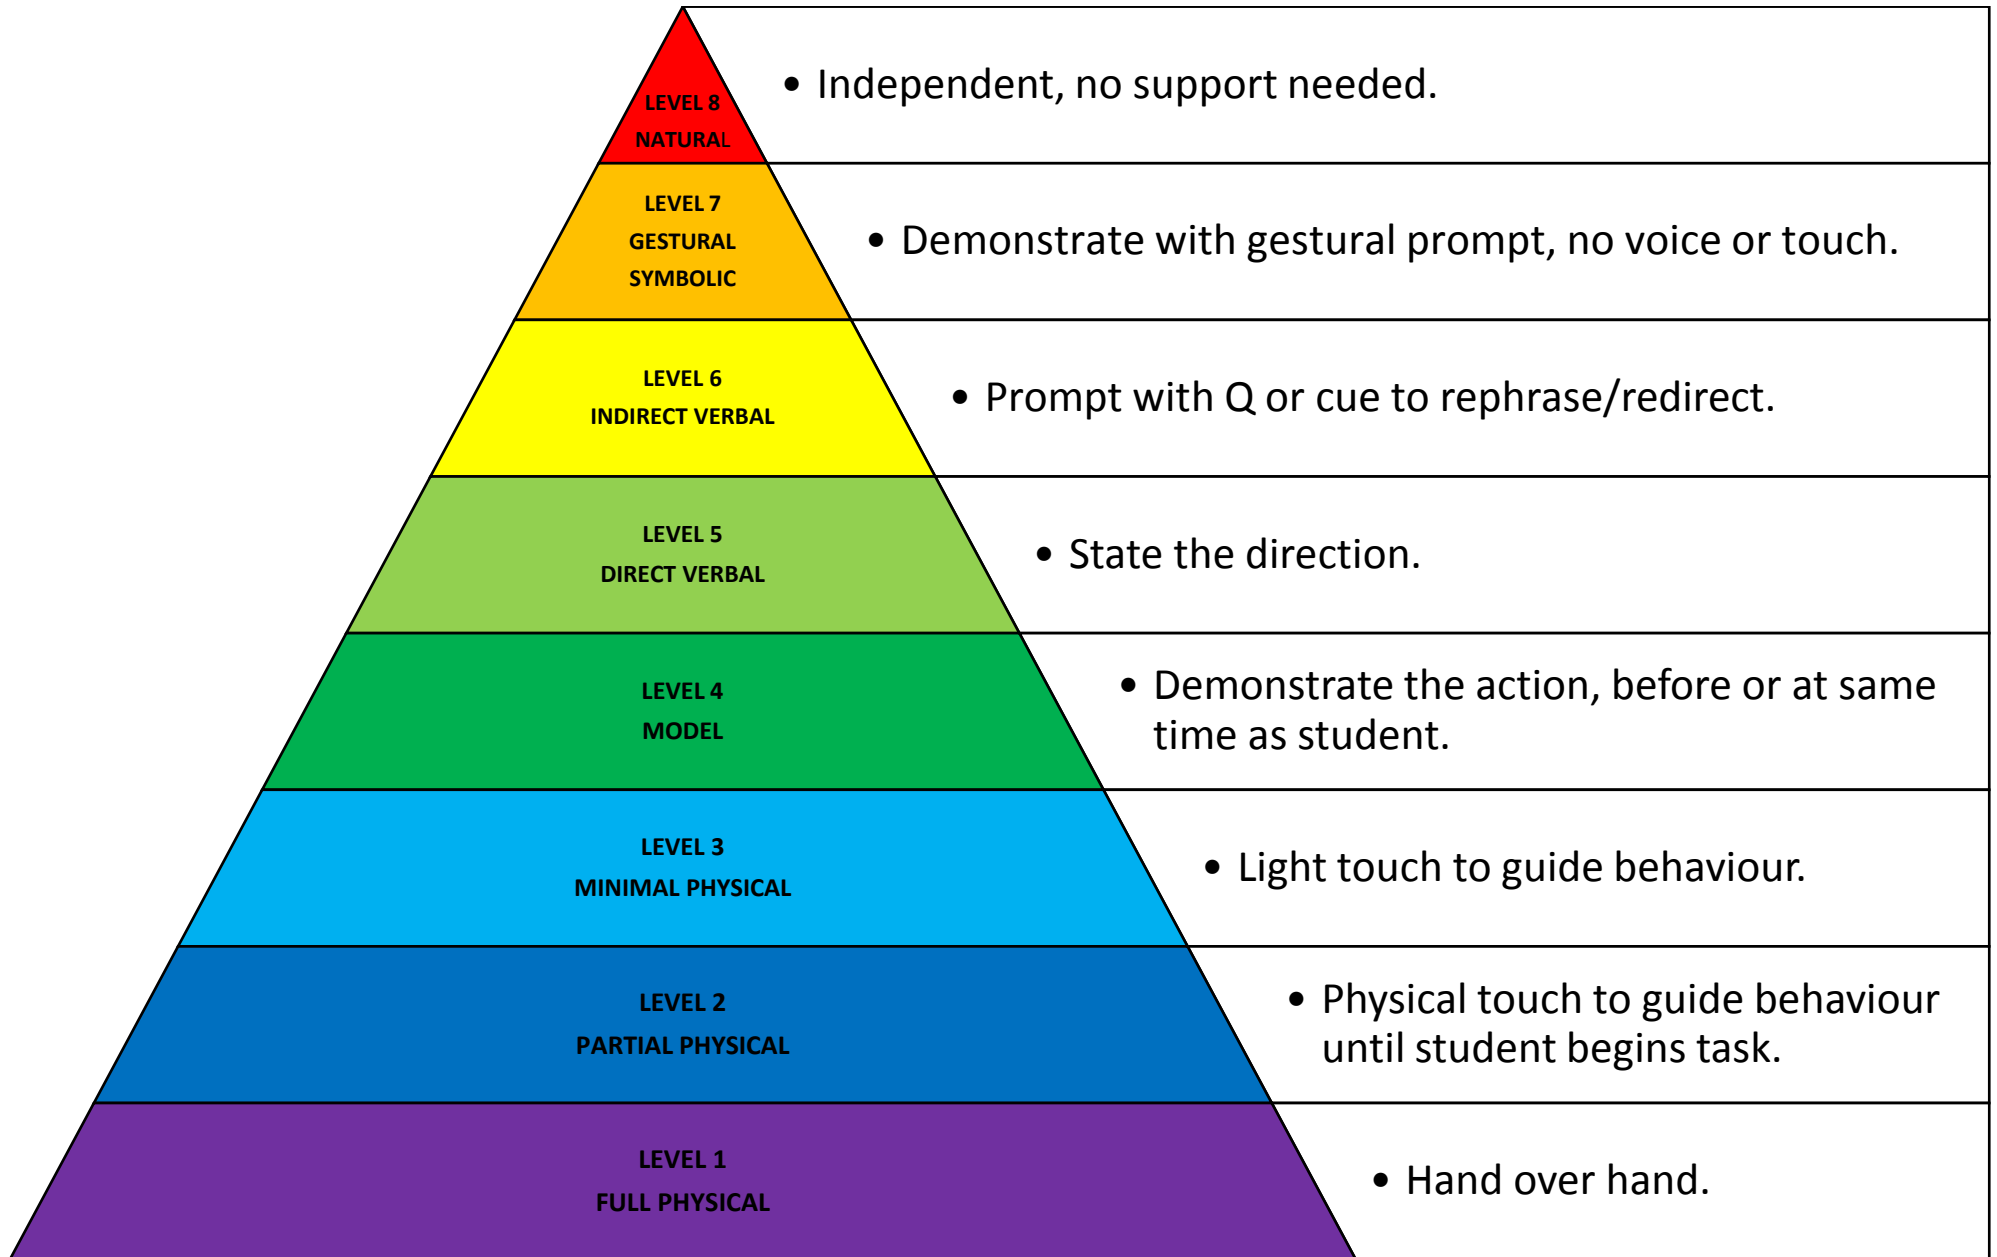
LEVEL 8
NATURAL

• Independent, no support needed.

LEVEL 7
GESTURAL
SYMBOLIC

• Demonstrate with gestural prompt, no voice or touch.

LEVEL 6
INDIRECT VERBAL

• Prompt with Q or cue to rephrase/redirect.

LEVEL 5
DIRECT VERBAL

• State the direction.

LEVEL 4
MODEL

• Demonstrate the action, before or at same time as student.

LEVEL 3
MINIMAL PHYSICAL

• Light touch to guide behaviour.

LEVEL 2
PARTIAL PHYSICAL

• Physical touch to guide behaviour until student begins task.

LEVEL 1
FULL PHYSICAL

• Hand over hand.